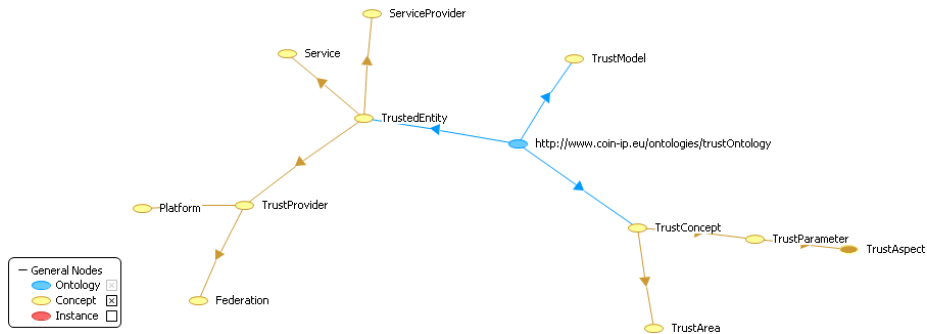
ServiceProvider

Service

TrustModel

TrustedEntity

http://www.coin-ip.eu/ontologies/trustOntology

Platform

TrustProvider

TrustConcept

TrustParameter

TrustAspect

General Nodes
Ontology
Concept ☒
Instance ☐

Federation

TrustArea